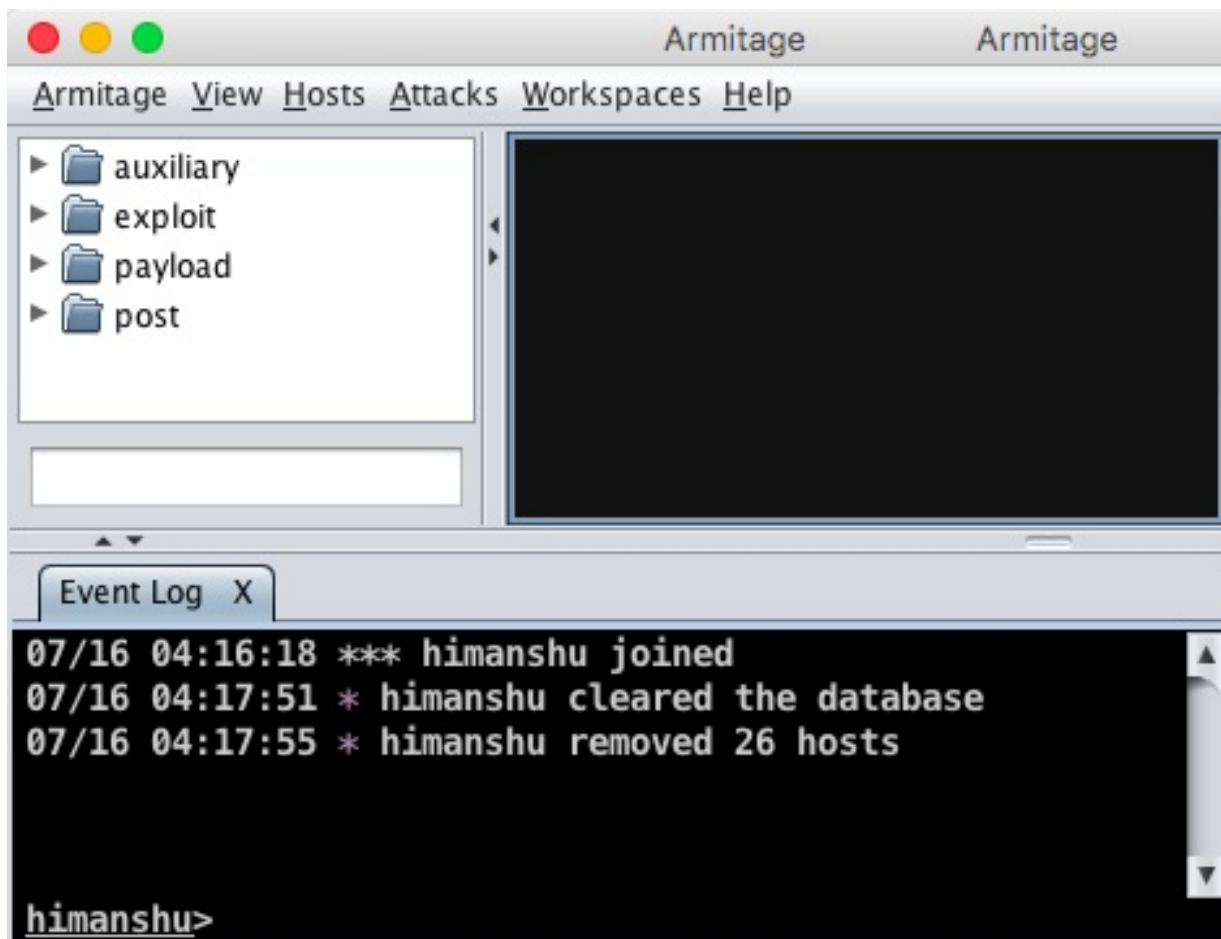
Armitage Armitage

Armitage View Hosts Attacks Workspaces Help

auxiliary
exploit
payload
post

Event Log X

07/16 04:16:18 *** himanshu joined
07/16 04:17:51 * himanshu cleared the database
07/16 04:17:55 * himanshu removed 26 hosts

himanshu>